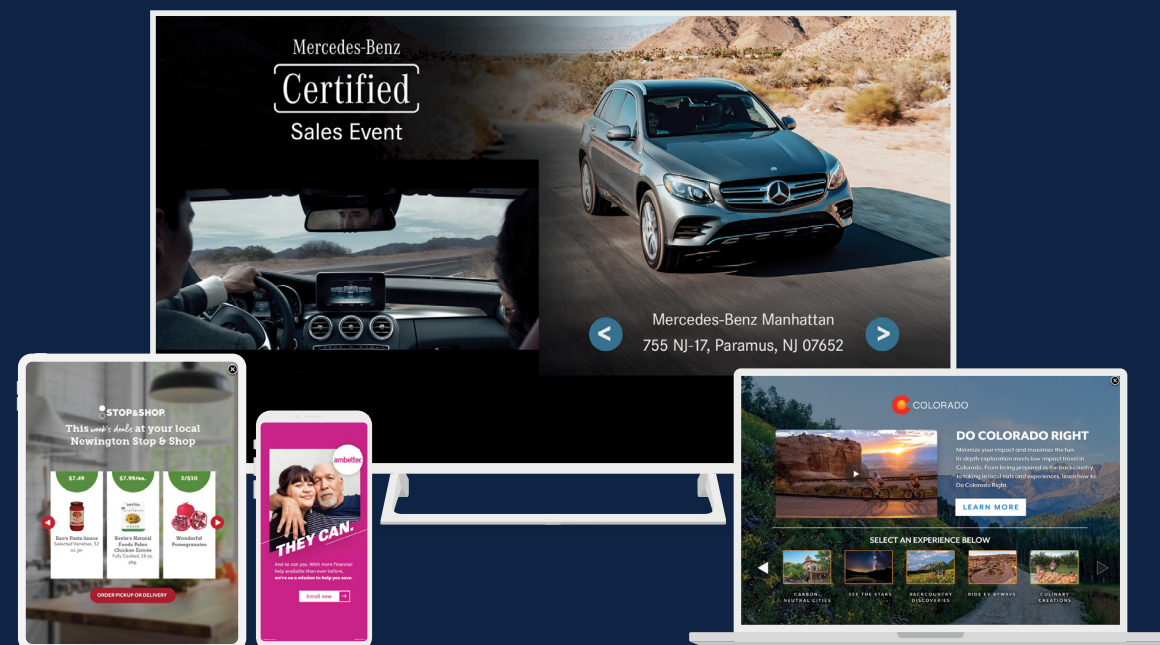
Mercedes-Benz
Certified
Sales Event

Mercedes-Benz Manhattan
755 NJ-17, Paramus, NJ 07652

STOP&SHOP
This week's deals at your local Newington Stop & Shop

$7.49
Rao's Pasta Sauce
Selected Varieties, 32 oz. jar

$7.99/ea.
Kevin's Natural Foods Paleo Chicken Entrée
Fully Cooked, 16 oz. pkg.

3/$10
Wonderful Pomegranates

ORDER PICKUP OR DELIVERY

ambetter

THEY CAN.

And so can you. With more financial help available than ever before, we're on a mission to help you save.

Enroll now

COLORADO

DO COLORADO RIGHT
Minimize your impact and maximize the fun. In-depth exploration meets low-impact travel in Colorado. From being prepared in the backcountry to taking in local eats and experiences, learn how to Do Colorado Right.

LEARN MORE

SELECT AN EXPERIENCE BELOW

CARBON NEUTRAL CITIES
SEE THE STARS
BACKCOUNTRY DISCOVERIES
RIDE BY BYWAYS
CULINARY CREATIONS